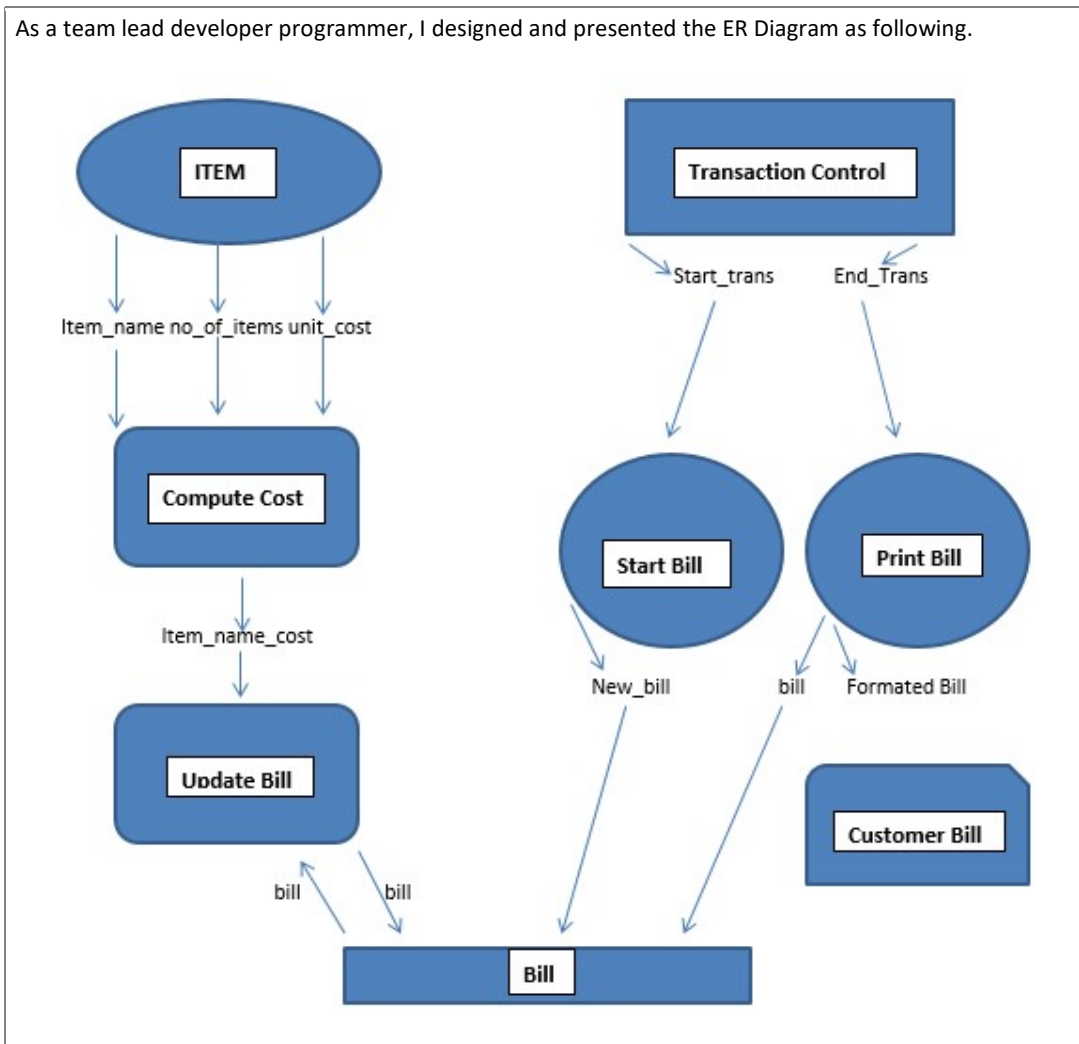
As a team lead developer programmer, I designed and presented the ER Diagram as following.

ITEM

Transaction Control

Start_trans

End_Trans

Item_name no_of_items unit_cost

Compute Cost

Start Bill

Print Bill

Item_name_cost

New_bill

bill

Formated Bill

Update Bill

Customer Bill

bill

bill

Bill